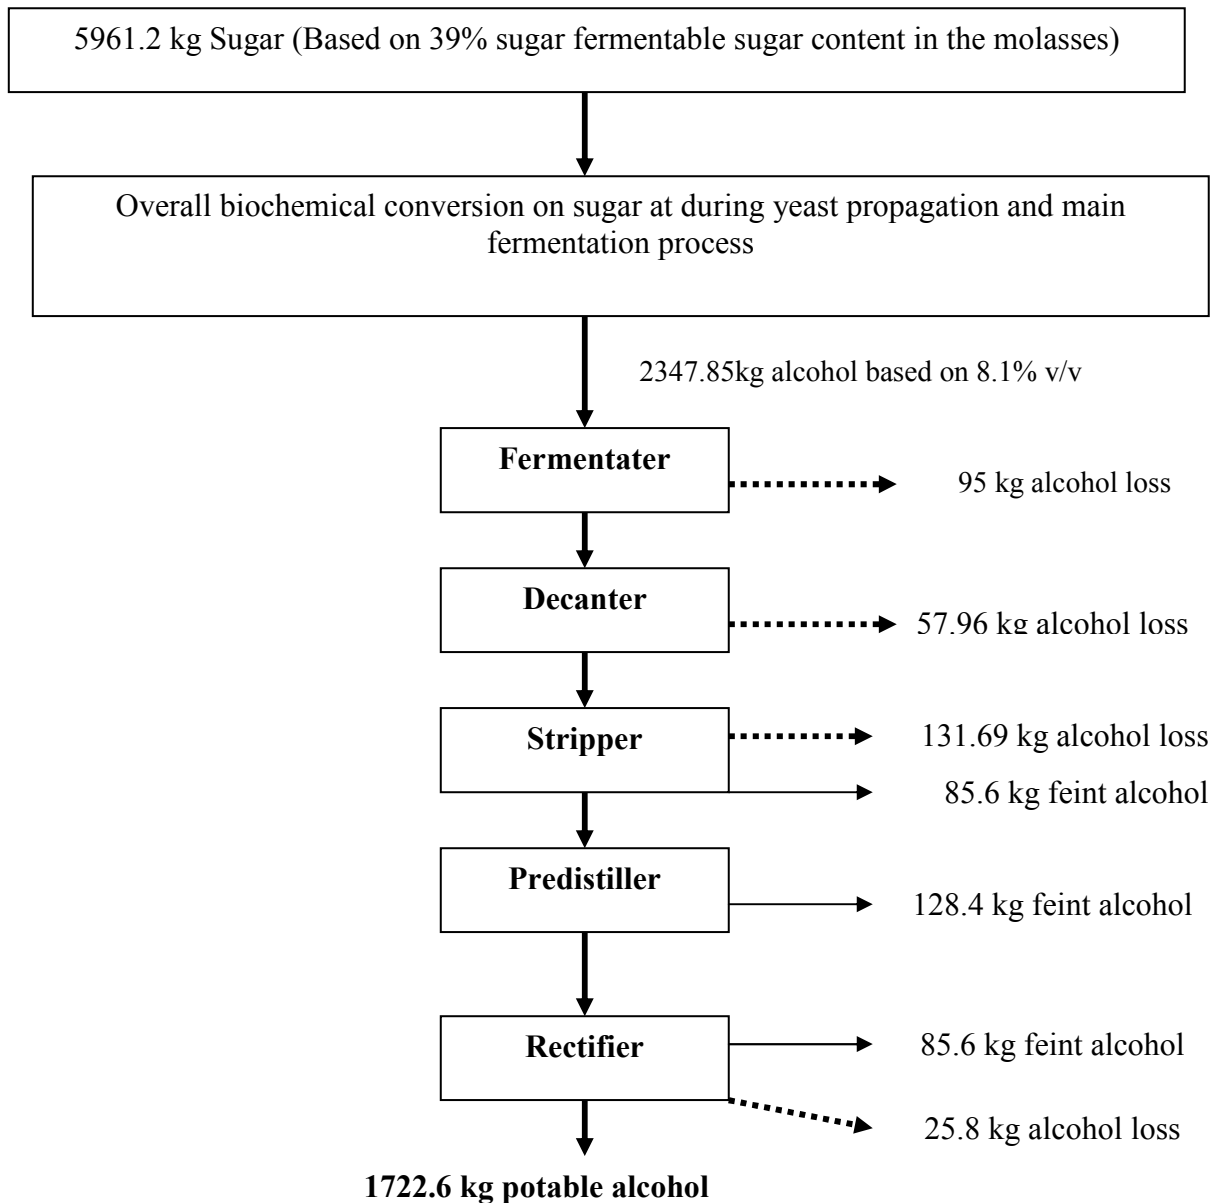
5961.2 kg Sugar (Based on 39% sugar fermentable sugar content in the molasses)

Overall biochemical conversion on sugar at during yeast propagation and main fermentation process

2347.85kg alcohol based on 8.1% v/v

**Fermentater**

95 kg alcohol loss

**Decanter**

57.96 kg alcohol loss

**Stripper**

131.69 kg alcohol loss

85.6 kg feint alcohol

**Predistiller**

128.4 kg feint alcohol

**Rectifier**

85.6 kg feint alcohol

25.8 kg alcohol loss

**1722.6 kg potable alcohol**